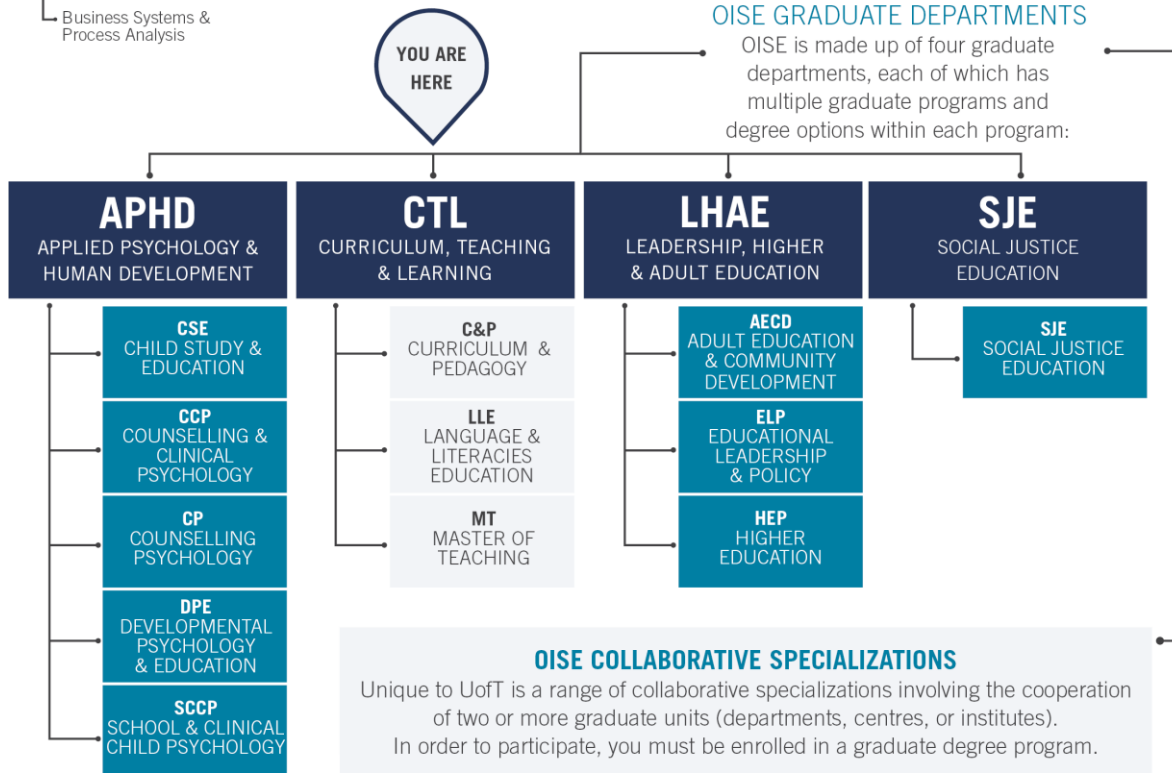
Business Systems & Process Analysis

OISE GRADUATE DEPARTMENTS

OISE is made up of four graduate departments, each of which has multiple graduate programs and degree options within each program:

YOU ARE HERE

APHD
APPLIED PSYCHOLOGY & HUMAN DEVELOPMENT

CSE
CHILD STUDY & EDUCATION

CCP
COUNSELLING & CLINICAL PSYCHOLOGY

CP
COUNSELLING PSYCHOLOGY

DPE
DEVELOPMENTAL PSYCHOLOGY & EDUCATION

SCCP
SCHOOL & CLINICAL CHILD PSYCHOLOGY

CTL
CURRICULUM, TEACHING & LEARNING

C&P
CURRICULUM & PEDAGOGY

LLE
LANGUAGE & LITERACIES EDUCATION

MT
MASTER OF TEACHING

LHAE
LEADERSHIP, HIGHER & ADULT EDUCATION

AECD
ADULT EDUCATION & COMMUNITY DEVELOPMENT

ELP
EDUCATIONAL LEADERSHIP & POLICY

HEP
HIGHER EDUCATION

SJE
SOCIAL JUSTICE EDUCATION

SJE
SOCIAL JUSTICE EDUCATION

OISE COLLABORATIVE SPECIALIZATIONS
Unique to UofT is a range of collaborative specializations involving the cooperation of two or more graduate units (departments, centres, or institutes). In order to participate, you must be enrolled in a graduate degree program.